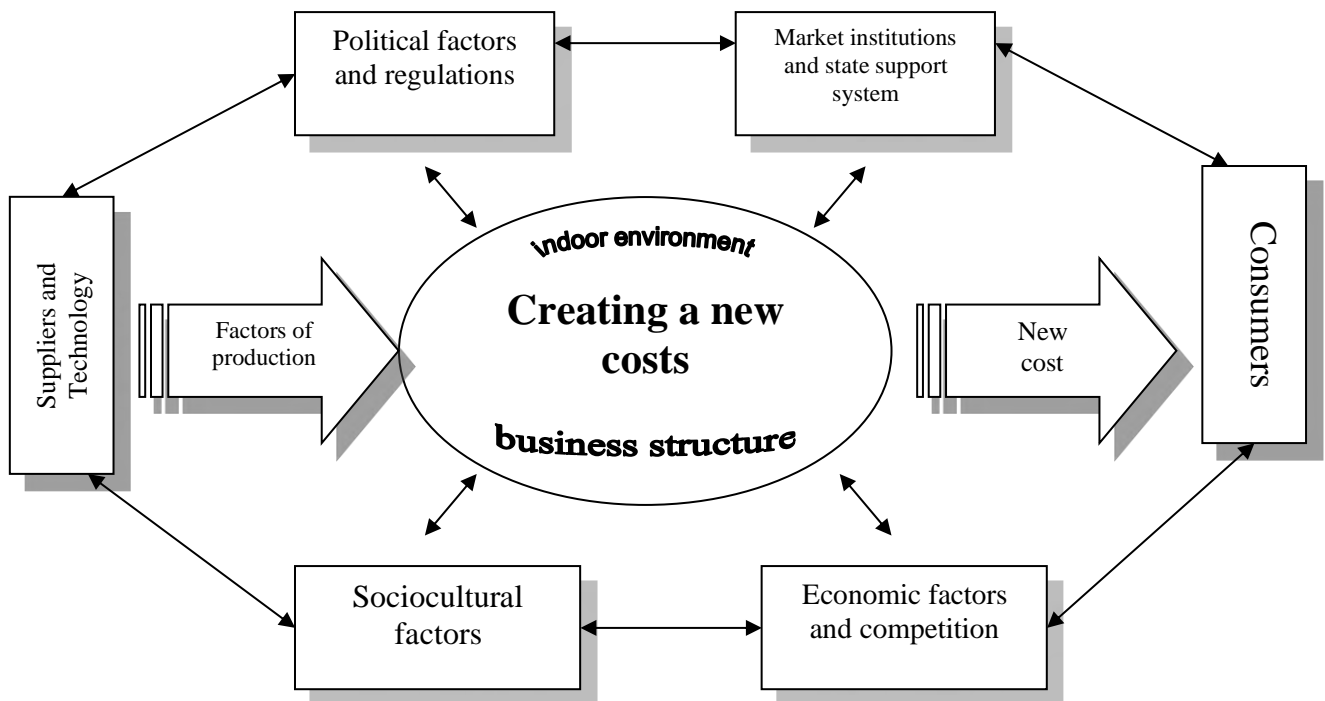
Political factors and regulations

Market institutions and state support system

Suppliers and Technology

Factors of production

indoor environment

Creating a new costs

business structure

New cost

Consumers

Sociocultural factors

Economic factors and competition